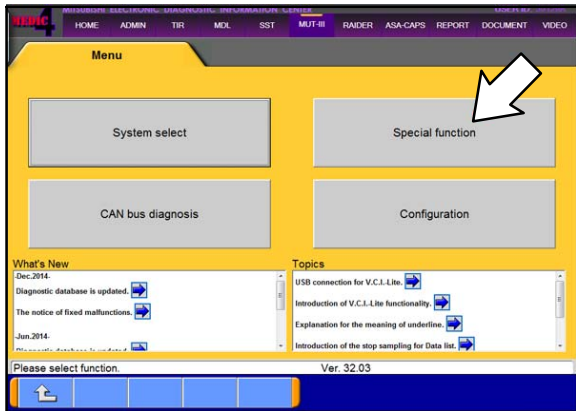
MEDIC 4

MITSUBISHI ELECTRONIC DIAGNOSTIC INFORMATION CENTER

USER ID: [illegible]

HOME ADMIN TIR MDL SST MUT-III RAIDER ASA-CAPS REPORT DOCUMENT VIDEO

Menu

System select

Special function

CAN bus diagnosis

Configuration

What's New

-Dec.2014-

Diagnostic database is updated.

The notice of fixed malfunctions.

-Jun.2014-

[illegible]

Topics

USB connection for V.C.I.-Lite.

Introduction of V.C.I.-Lite functionality.

Explanation for the meaning of underline.

Introduction of the stop sampling for Data list.

Please select function.

Ver. 32.03